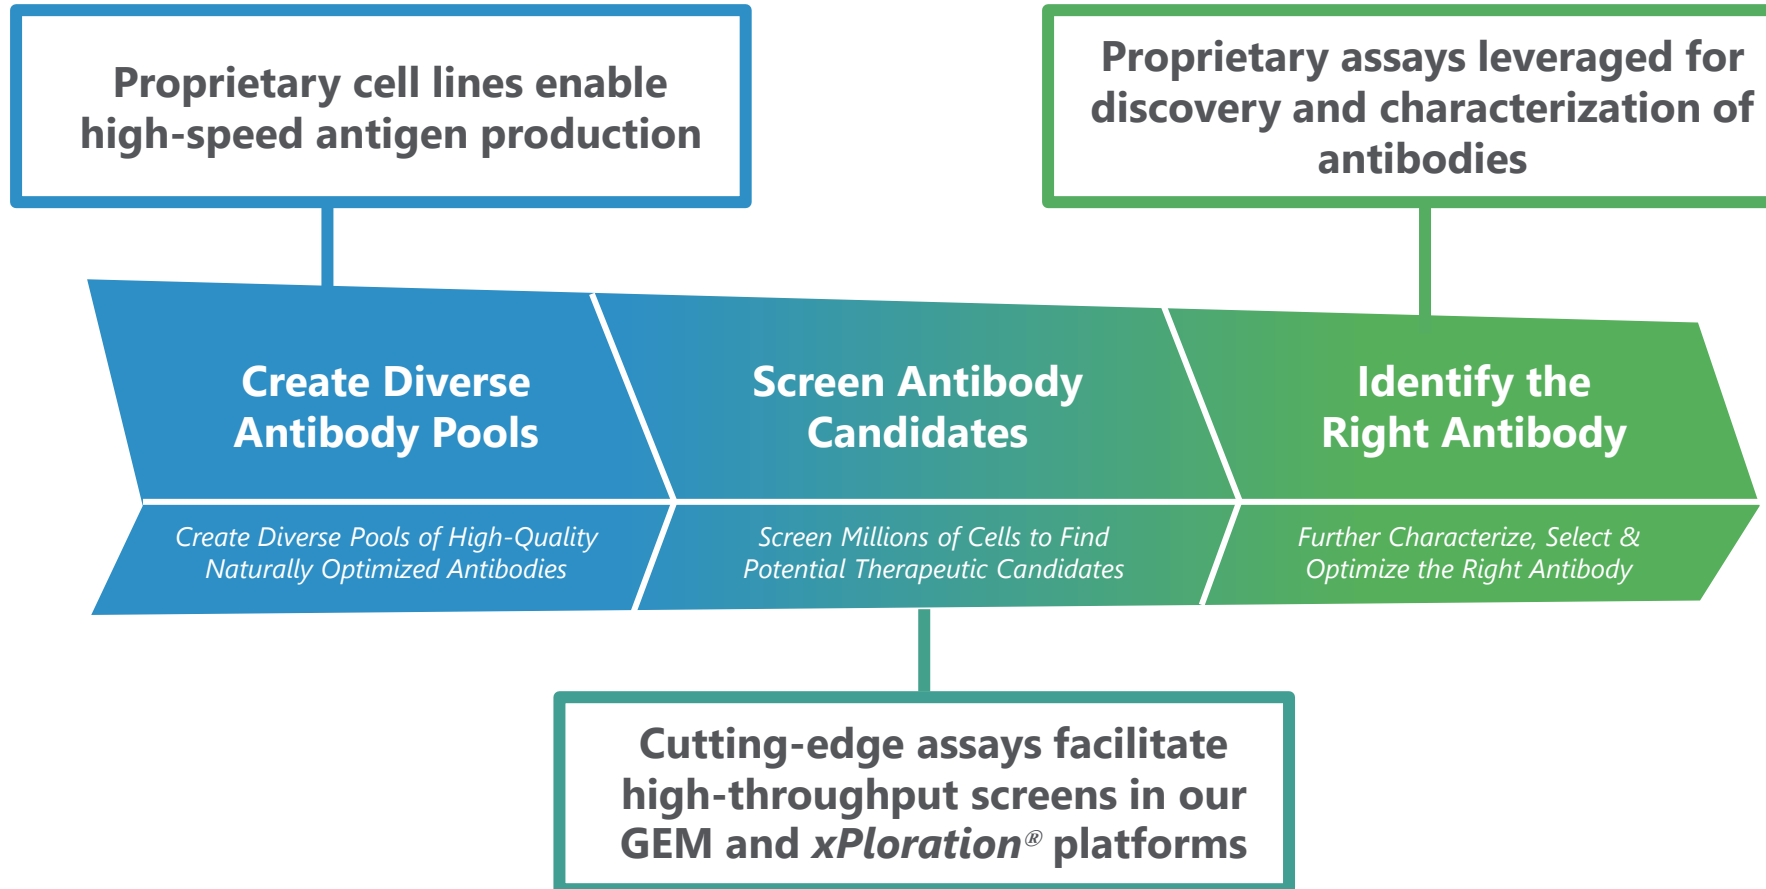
Proprietary cell lines enable high-speed antigen production

Proprietary assays leveraged for discovery and characterization of antibodies

Create Diverse Antibody Pools

Create Diverse Pools of High-Quality Naturally Optimized Antibodies

Screen Antibody Candidates

Screen Millions of Cells to Find Potential Therapeutic Candidates

Identify the Right Antibody

Further Characterize, Select & Optimize the Right Antibody

Cutting-edge assays facilitate high-throughput screens in our GEM and xPloration® platforms